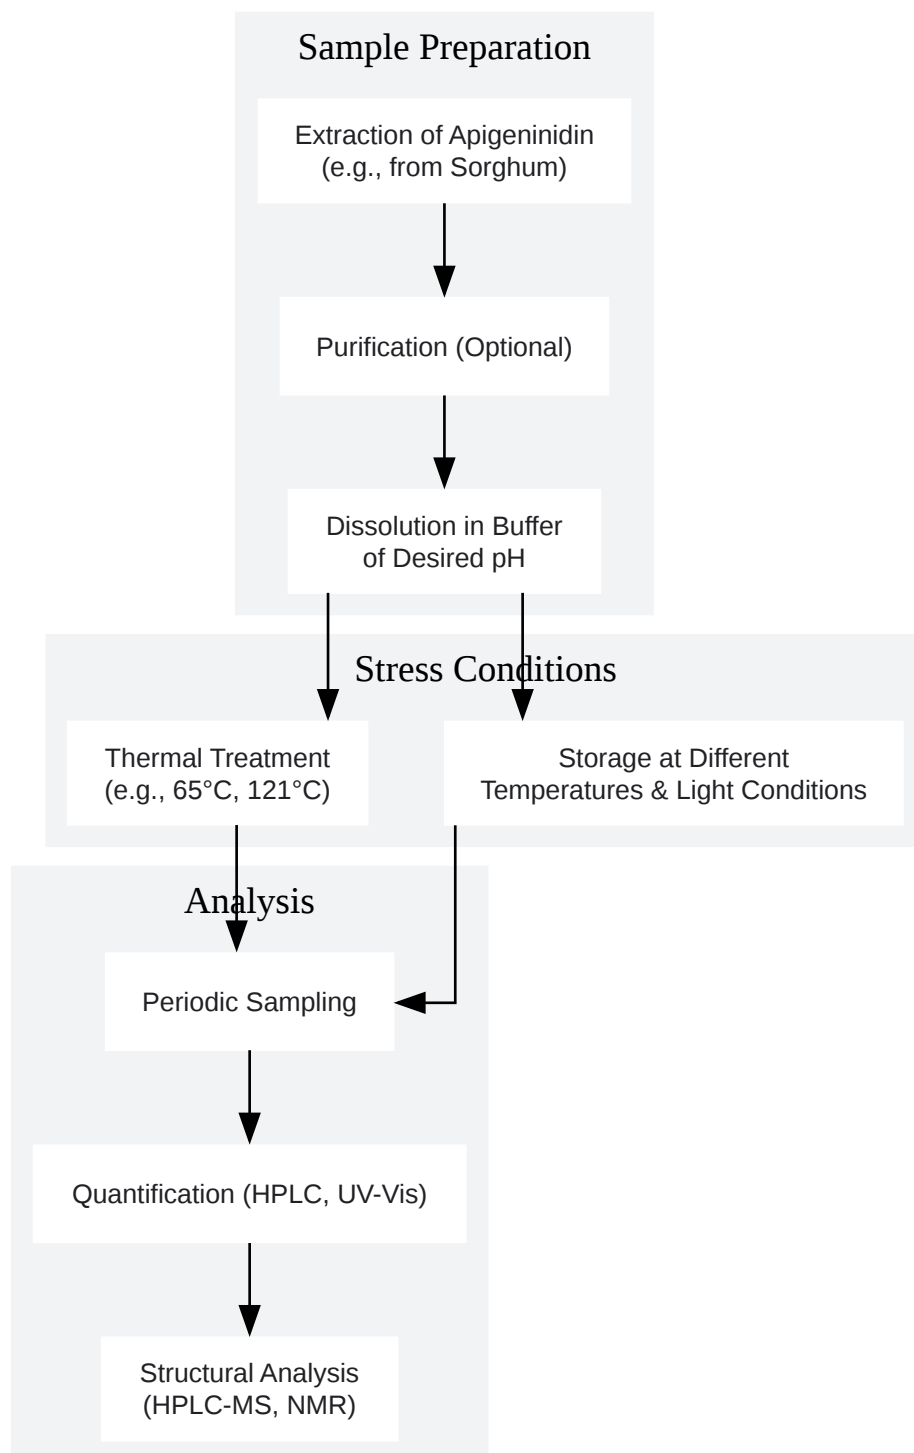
Sample Preparation

Extraction of Apigeninidin (e.g., from Sorghum)

Purification (Optional)

Dissolution in Buffer of Desired pH

Stress Conditions

Thermal Treatment (e.g., 65°C, 121°C)

Storage at Different Temperatures & Light Conditions

Analysis

Periodic Sampling

Quantification (HPLC, UV-Vis)

Structural Analysis (HPLC-MS, NMR)